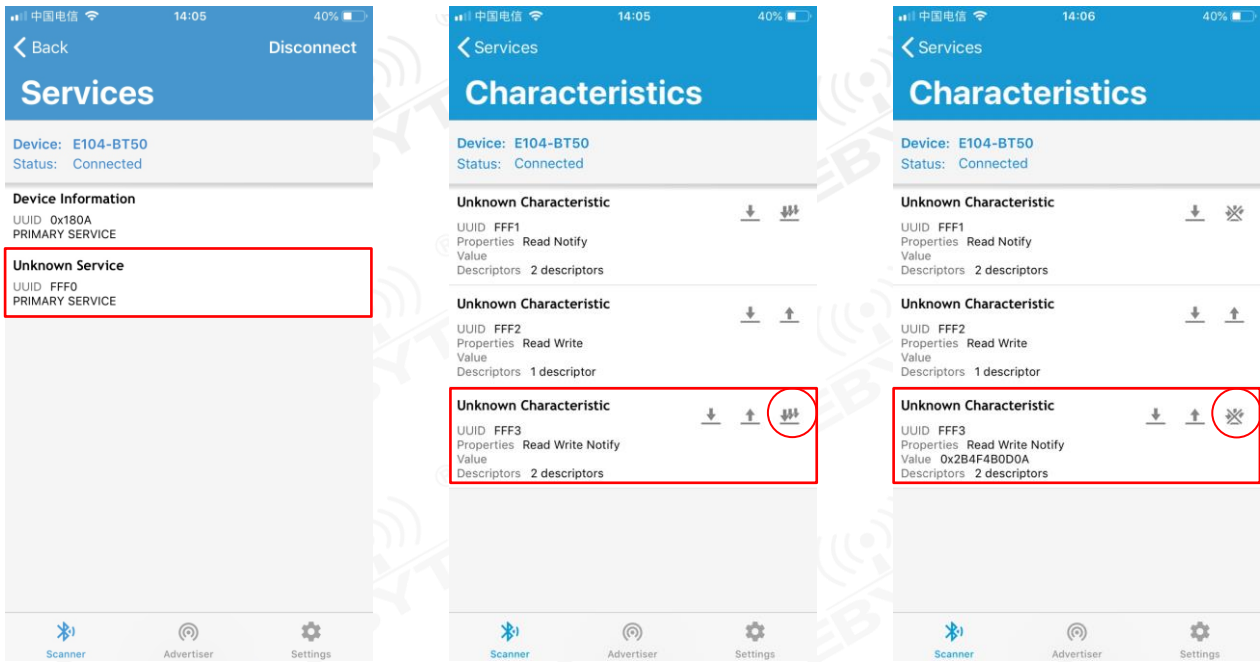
中国电信 14:05 40%
Back
Disconnect
Services
Device: E104-BT50
Status: Connected
Device Information
UUID 0x180A
PRIMARY SERVICE
Unknown Service
UUID FFF0
PRIMARY SERVICE
Scanner
Advertiser
Settings

中国电信 14:05 40%
Services
Characteristics
Device: E104-BT50
Status: Connected
Unknown Characteristic
UUID FFF1
Properties Read Notify
Value
Descriptors 2 descriptors
Unknown Characteristic
UUID FFF2
Properties Read Write
Value
Descriptors 1 descriptor
Unknown Characteristic
UUID FFF3
Properties Read Write Notify
Value
Descriptors 2 descriptors
Scanner
Advertiser
Settings

中国电信 14:06 40%
Services
Characteristics
Device: E104-BT50
Status: Connected
Unknown Characteristic
UUID FFF1
Properties Read Notify
Value
Descriptors 2 descriptors
Unknown Characteristic
UUID FFF2
Properties Read Write
Value
Descriptors 1 descriptor
Unknown Characteristic
UUID FFF3
Properties Read Write Notify
Value 0x2B4F4B0D0A
Descriptors 2 descriptors
Scanner
Advertiser
Settings